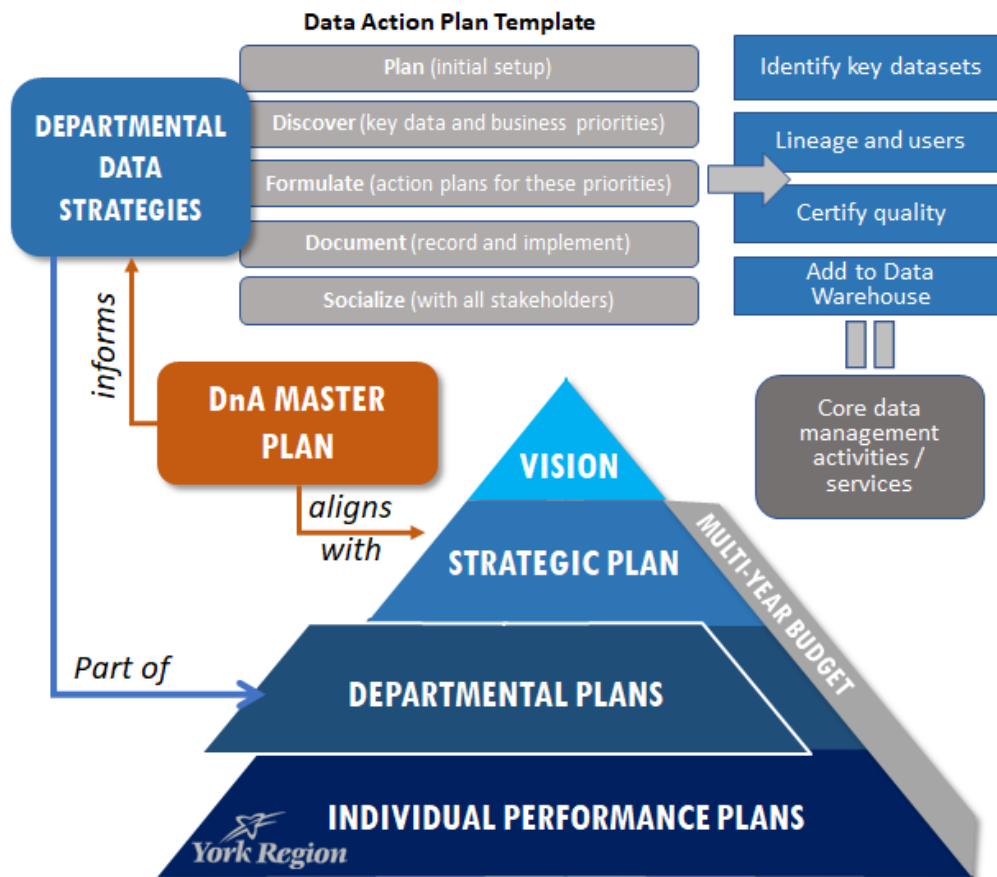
Data Action Plan Template

DEPARTMENTAL DATA STRATEGIES

Plan (initial setup)

Discover (key data and business priorities)

Formulate (action plans for these priorities)

Document (record and implement)

Socialize (with all stakeholders)

Identify key datasets

Lineage and users

Certify quality

Add to Data Warehouse

Core data management activities / services

informs

DnA MASTER PLAN

aligns with

Part of

VISION

STRATEGIC PLAN

MULTI-YEAR BUDGET

DEPARTMENTAL PLANS

INDIVIDUAL PERFORMANCE PLANS

York Region